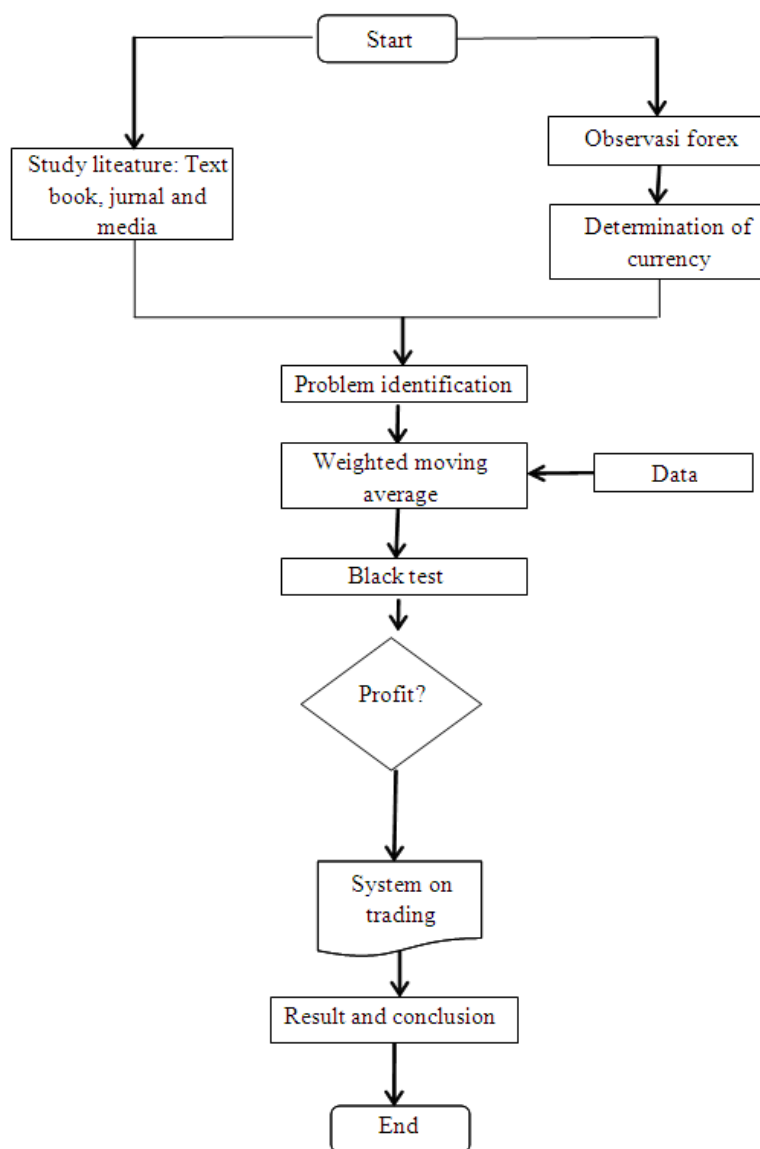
Start

Study liteature: Text book, jurnal and media

Observasi forex

Determination of currency

Problem identification

Weighted moving average

Data

Black test

Profit?

System on trading

Result and conclusion

End